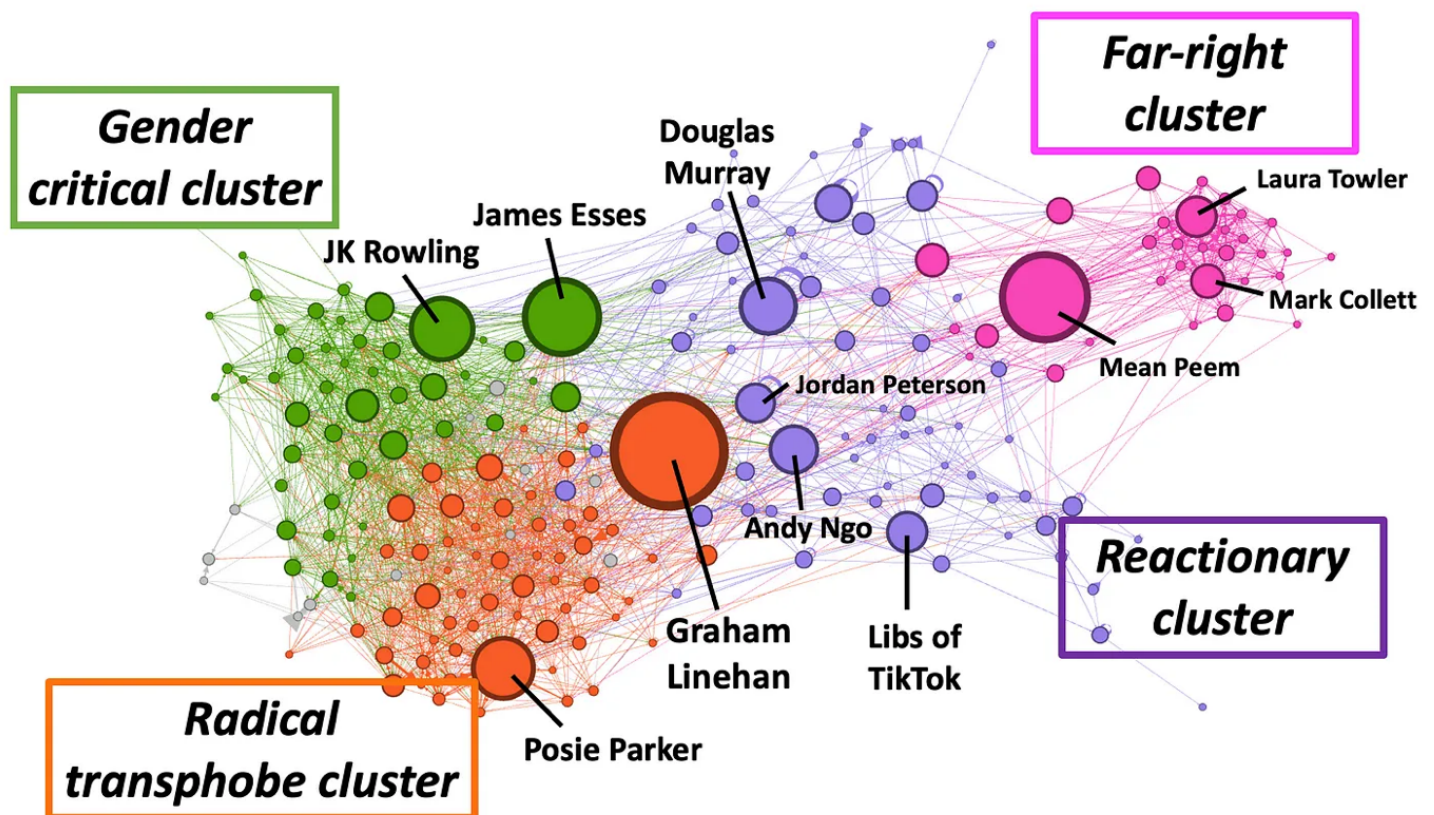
Far-right cluster

Gender critical cluster

Douglas Murray

James Esses

JK Rowling

Laura Towler

Mark Collett

Mean Peem

Jordan Peterson

Andy Ngo

Graham Linehan

Libs of TikTok

Reactionary cluster

Radical transphobe cluster

Posie Parker